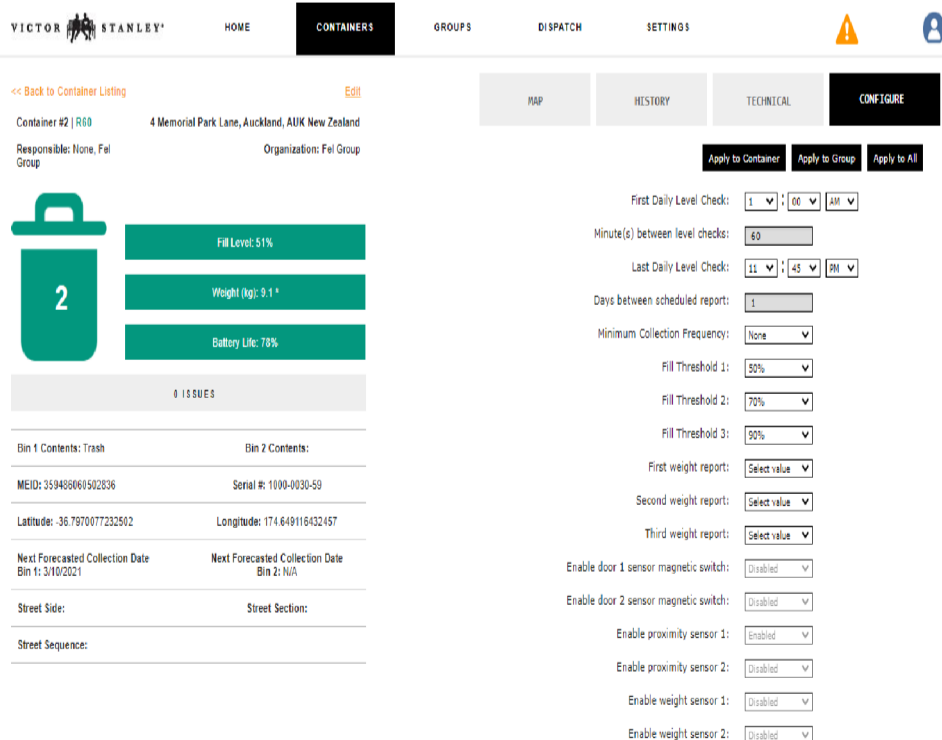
VICTOR STANLEY®

HOME CONTAINERS GROUPS DISPATCH SETTINGS

<< Back to Container Listing

Edit

Container #2 | R60

4 Memorial Park Lane, Auckland, AUK New Zealand

Responsible: None, Fel Group

Organization: Fel Group

2

Fill Level: 51%

Weight (kg): 9.1 *

Battery Life: 78%

0 ISSUES

Bin 1 Contents: Trash

Bin 2 Contents:

MEID: 359486060502836

Serial #: 1000-0030-59

Latitude: -36.7970077232502

Longitude: 174.649116432457

Next Forecasted Collection Date Bin 1: 3/10/2021

Next Forecasted Collection Date Bin 2: N/A

Street Side:

Street Section:

Street Sequence:

MAP HISTORY TECHNICAL CONFIGURE

Apply to Container Apply to Group Apply to All

First Daily Level Check: 1 : 00 AM

Minute(s) between level checks: 60

Last Daily Level Check: 11 : 45 PM

Days between scheduled report: 1

Minimum Collection Frequency: None

Fill Threshold 1: 50%

Fill Threshold 2: 70%

Fill Threshold 3: 90%

First weight report: Select value

Second weight report: Select value

Third weight report: Select value

Enable door 1 sensor magnetic switch: Disabled

Enable door 2 sensor magnetic switch: Disabled

Enable proximity sensor 1: Enabled

Enable proximity sensor 2: Disabled

Enable weight sensor 1: Disabled

Enable weight sensor 2: Disabled